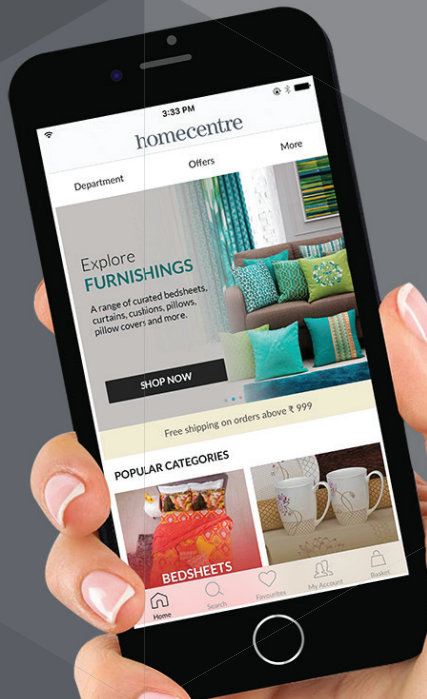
3:33 PM

homecentre

Department

Offers

More

Explore
FURNISHINGS

A range of curated bedsheets, curtains, cushions, pillows, pillow covers and more.

SHOP NOW

Free shipping on orders above ₹ 999

POPULAR CATEGORIES

BEDSHEETS

Home

Search

Favourites

My Account

Basket